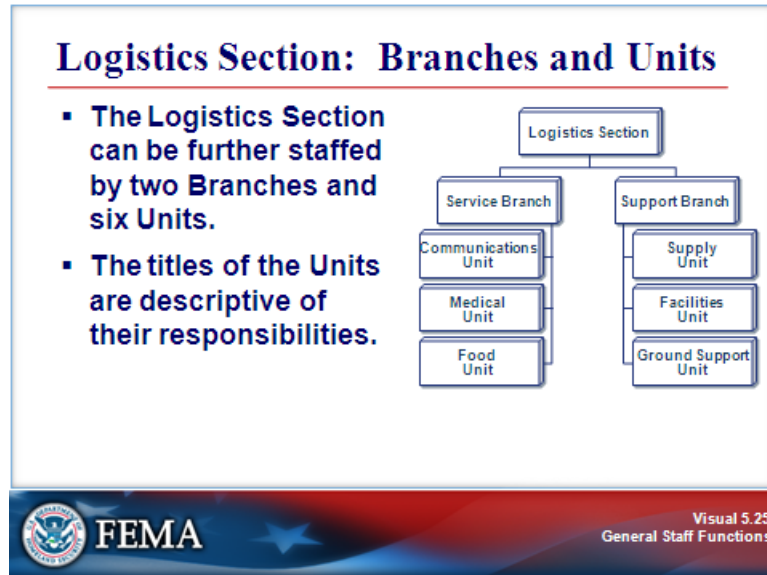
Logistics Section: Branches and Units

▪ The Logistics Section can be further staffed by two Branches and six Units.

▪ The titles of the Units are descriptive of their responsibilities.

Logistics Section

Service Branch

Support Branch

Communications Unit

Medical Unit

Food Unit

Supply Unit

Facilities Unit

Ground Support Unit

FEMA

Visual 5.25
General Staff Functions